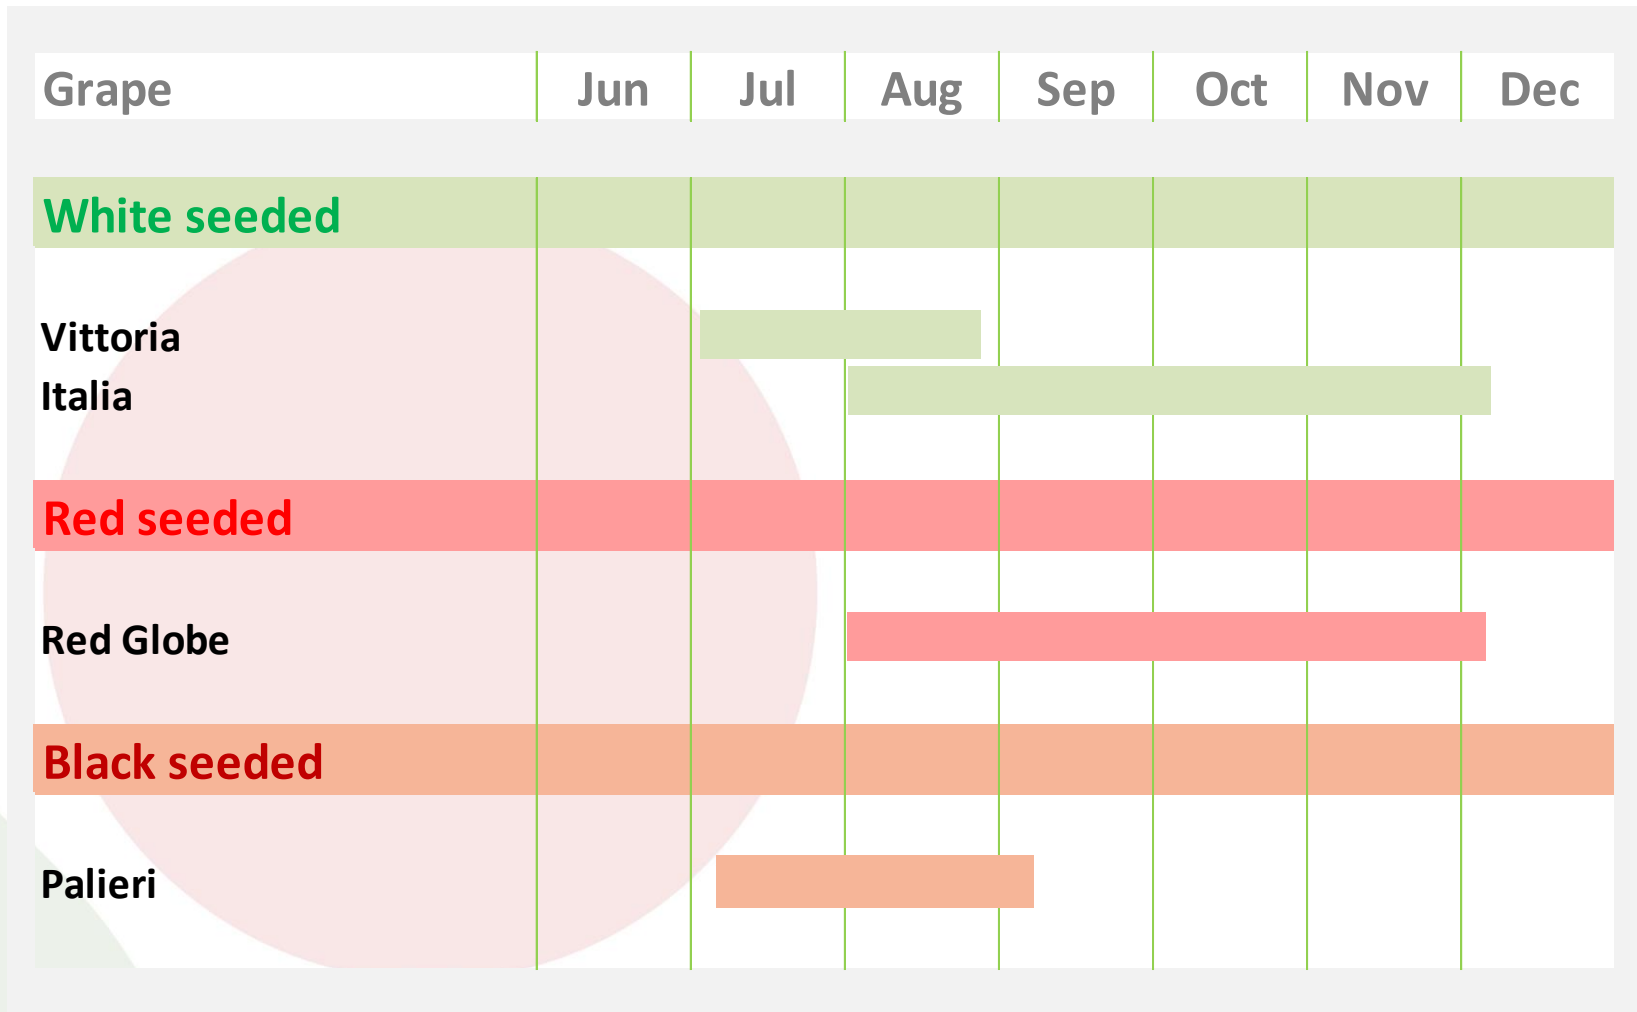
| Grape | Jun | Jul | Aug | Sep | Oct | Nov | Dec |
|---|---|---|---|---|---|---|---|
| White seeded | | | | | | | |
| Vittoria | | | | | | | |
| Italia | | | | | | | |
| Red seeded | | | | | | | |
| Red Globe | | | | | | | |
| Black seeded | | | | | | | |
| Palieri | | | | | | | |